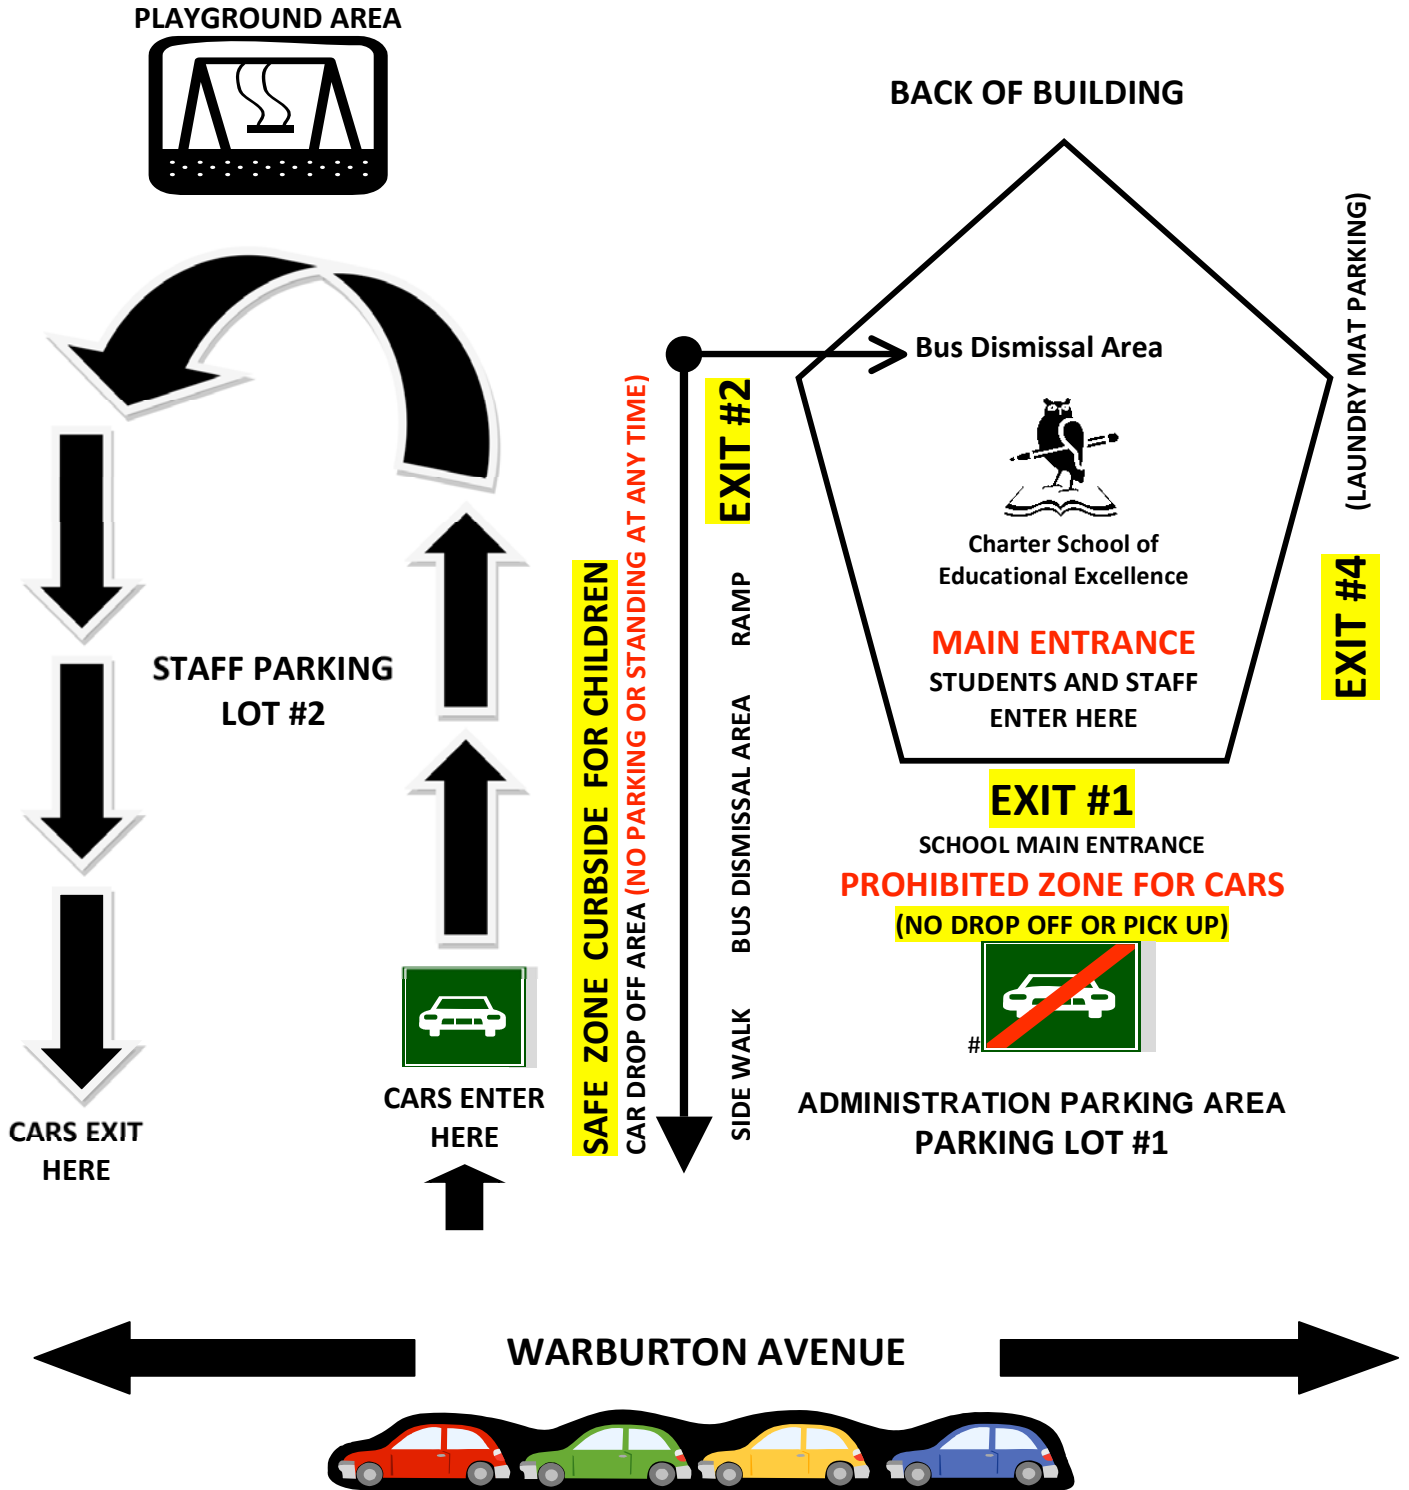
PLAYGROUND AREA

BACK OF BUILDING

Bus Dismissal Area

(LAUNDRY MAT PARKING)

EXIT #2

Charter School of Educational Excellence

MAIN ENTRANCE
STUDENTS AND STAFF ENTER HERE

EXIT #4

STAFF PARKING LOT #2

SAFE ZONE CURBSIDE FOR CHILDREN

CAR DROP OFF AREA (NO PARKING OR STANDING AT ANY TIME)

RAMP

BUS DISMISSAL AREA

SIDE WALK

EXIT #1
SCHOOL MAIN ENTRANCE
PROHIBITED ZONE FOR CARS
(NO DROP OFF OR PICK UP)

#

CARS EXIT HERE

CARS ENTER HERE

ADMINISTRATION PARKING AREA
PARKING LOT #1

WARBURTON AVENUE